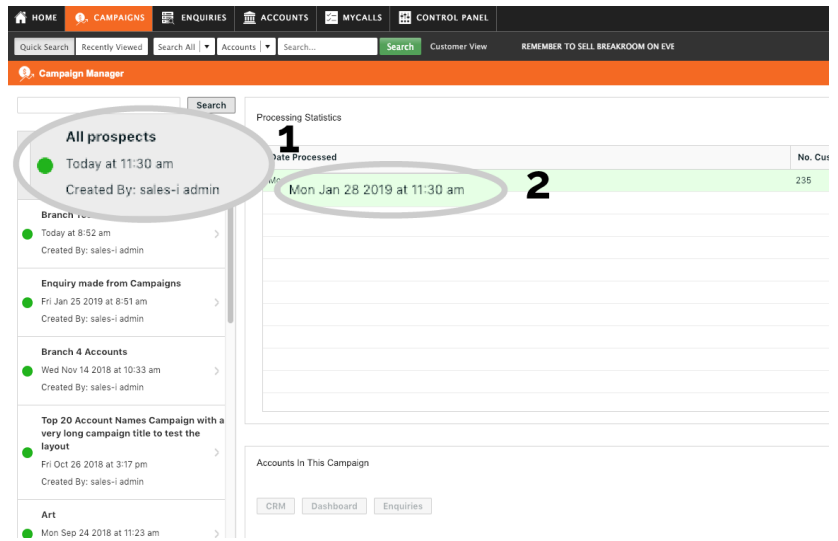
HOME CAMPAIGNS ENQUIRIES ACCOUNTS MYCALLS CONTROL PANEL

Quick Search Recently Viewed Search All Accounts Search... Search Customer View REMEMBER TO SELL BREAKROOM ON EVE

Campaign Manager

Search

All prospects
Today at 11:30 am
Created By: sales-i admin

1

Branch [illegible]
Today at 8:52 am
Created By: sales-i admin

Enquiry made from Campaigns
Fri Jan 25 2019 at 8:51 am
Created By: sales-i admin

Branch 4 Accounts
Wed Nov 14 2018 at 10:33 am
Created By: sales-i admin

Top 20 Account Names Campaign with a very long campaign title to test the layout
Fri Oct 26 2018 at 3:17 pm
Created By: sales-i admin

Art
Mon Sep 24 2018 at 11:23 am

Processing Statistics

| Date Processed | No. Cus |
|---|---|
| Mon Jan 28 2019 at 11:30 am | 235 |

2

Accounts In This Campaign

CRM Dashboard Enquiries